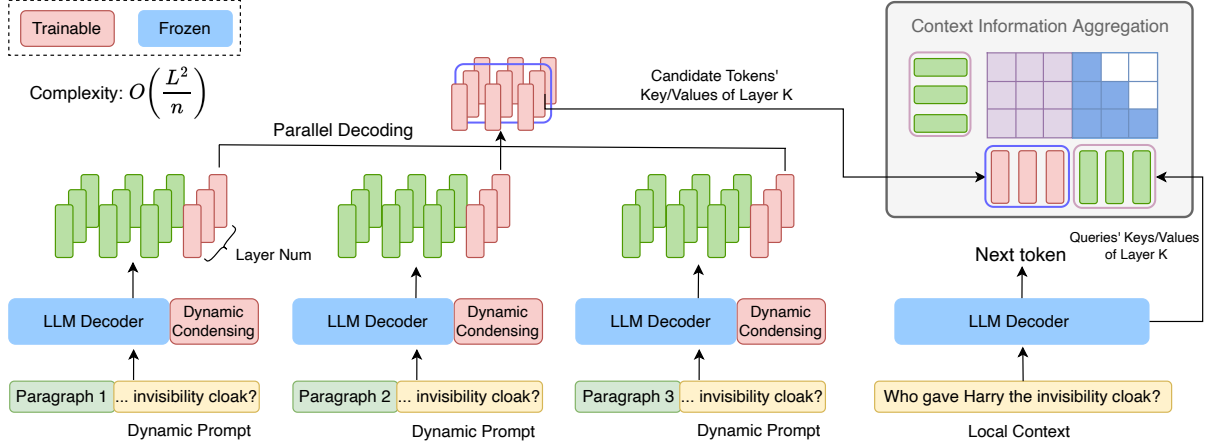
Trainable
Frozen

Complexity: $O\left(\frac{L^2}{n}\right)$

Parallel Decoding

Candidate Tokens' Key/Values of Layer K

Context Information Aggregation

Layer Num

LLM Decoder
Dynamic Condensing
Paragraph 1
... invisibility cloak?
Dynamic Prompt

LLM Decoder
Dynamic Condensing
Paragraph 2
... invisibility cloak?
Dynamic Prompt

LLM Decoder
Dynamic Condensing
Paragraph 3
... invisibility cloak?
Dynamic Prompt

Queries' Keys/Values of Layer K
Next token
LLM Decoder
Who gave Harry the invisibility cloak?
Local Context